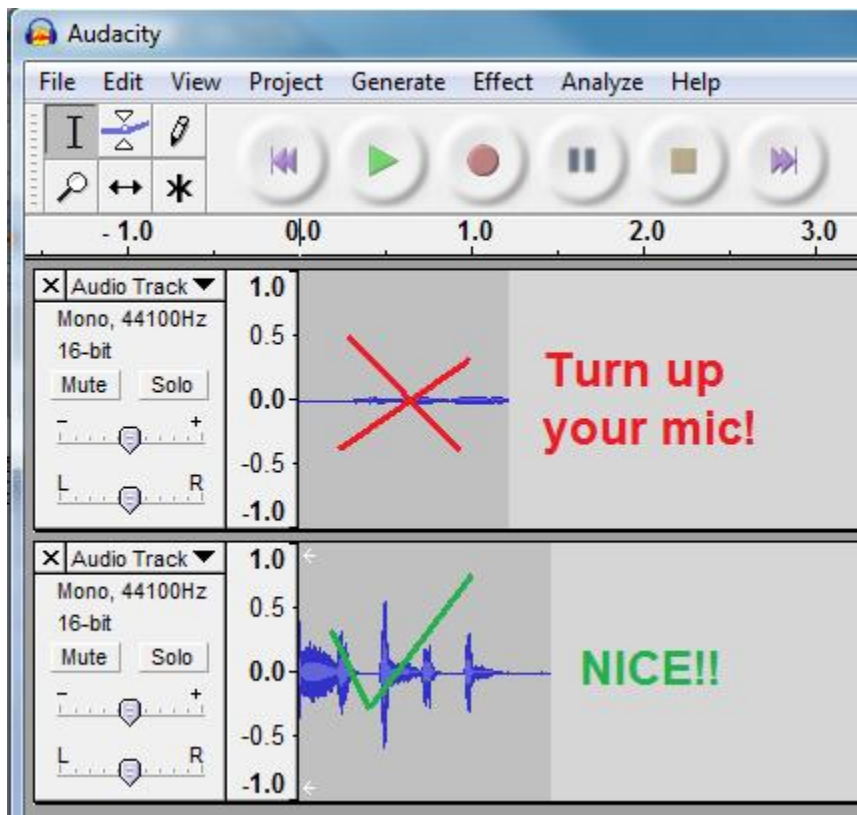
Audacity

File Edit View Project Generate Effect Analyze Help

-1.0 0.0 1.0 2.0 3.0

× Audio Track ▼
Mono, 44100Hz
16-bit
Mute Solo
- +
L R

1.0
0.5
0.0
-0.5
-1.0

Turn up your mic!

× Audio Track ▼
Mono, 44100Hz
16-bit
Mute Solo
- +
L R

1.0
0.5
0.0
-0.5
-1.0

NICE!!